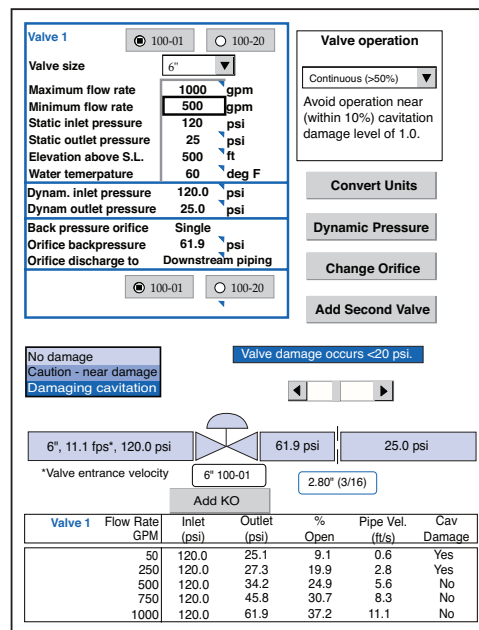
Valve 1

100-01 100-20

Valve size 6"

| | | |
|---|---|---|
| Maximum flow rate | 1000 | gpm |
| Minimum flow rate | 500 | gpm |
| Static inlet pressure | 120 | psi |
| Static outlet pressure | 25 | psi |
| Elevation above S.L. | 500 | ft |
| Water temerpature | 60 | deg F |

| | | |
|---|---|---|
| Dynam. inlet pressure | 120.0 | psi |
| Dynam outlet pressure | 25.0 | psi |

| | | |
|---|---|---|
| Back pressure orifice | Single | |
| Orifice backpressure | 61.9 | psi |
| Orifice discharge to | Downstream piping | |

100-01 100-20

Valve operation

Continuous (>50%)

Avoid operation near (within 10%) cavitation damage level of 1.0.

Convert Units

Dynamic Pressure

Change Orifice

Add Second Valve

No damage
Caution - near damage
Damaging cavitation

Valve damage occurs <20 psi.

6", 11.1 fps*, 120.0 psi

61.9 psi

25.0 psi

*Valve entrance velocity

6" 100-01

2.80" (3/16)

Add KO

| Valve 1 | Flow Rate GPM | Inlet (psi) | Outlet (psi) | % Open | Pipe Vel. (ft/s) | Cav Damage |
|---|---|---|---|---|---|---|
| | 50 | 120.0 | 25.1 | 9.1 | 0.6 | Yes |
| | 250 | 120.0 | 27.3 | 19.9 | 2.8 | Yes |
| | 500 | 120.0 | 34.2 | 24.9 | 5.6 | No |
| | 750 | 120.0 | 45.8 | 30.7 | 8.3 | No |
| | 1000 | 120.0 | 61.9 | 37.2 | 11.1 | No |